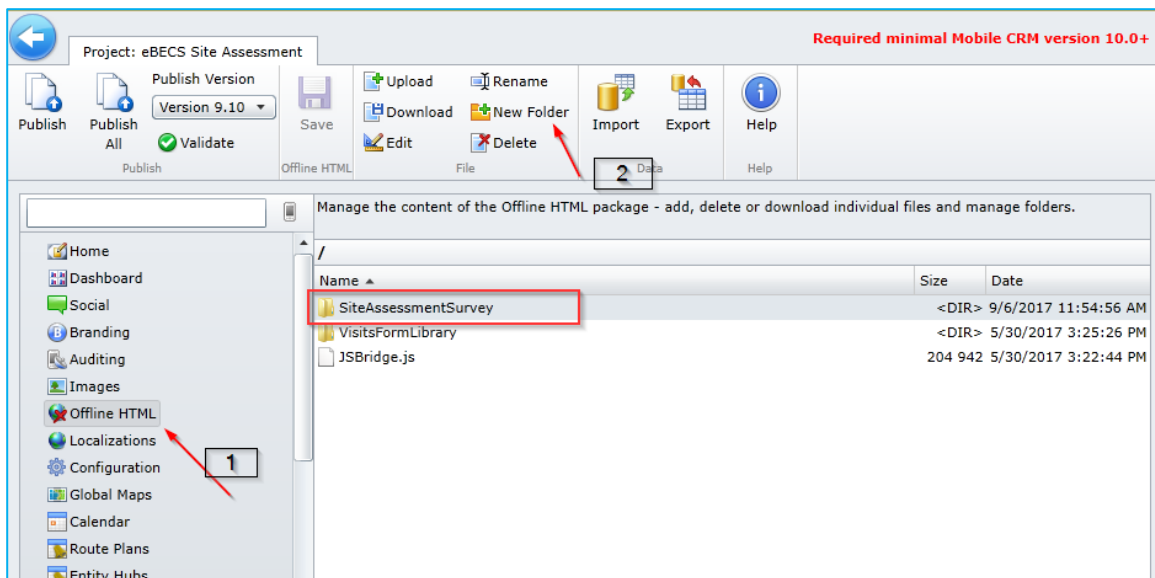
Project: eBECS Site Assessment

Required minimal Mobile CRM version 10.0+

Publish
Publish All
Publish Version
Version 9.10
Validate
Publish

Save
Offline HTML

Upload
Download
Edit
Rename
New Folder
Delete
File

Import
Export
Data

Help
Help

2

Manage the content of the Offline HTML package - add, delete or download individual files and manage folders.

Home
Dashboard
Social
Branding
Auditing
Images
Offline HTML
Localizations
Configuration
Global Maps
Calendar
Route Plans
Entity Hubs

1

/

| Name ▲ | Size | Date |
|---|---|---|
| SiteAssessmentSurvey | <DIR> | 9/6/2017 11:54:56 AM |
| VisitsFormLibrary | <DIR> | 5/30/2017 3:25:26 PM |
| JSBridge.js | 204 942 | 5/30/2017 3:22:44 PM |